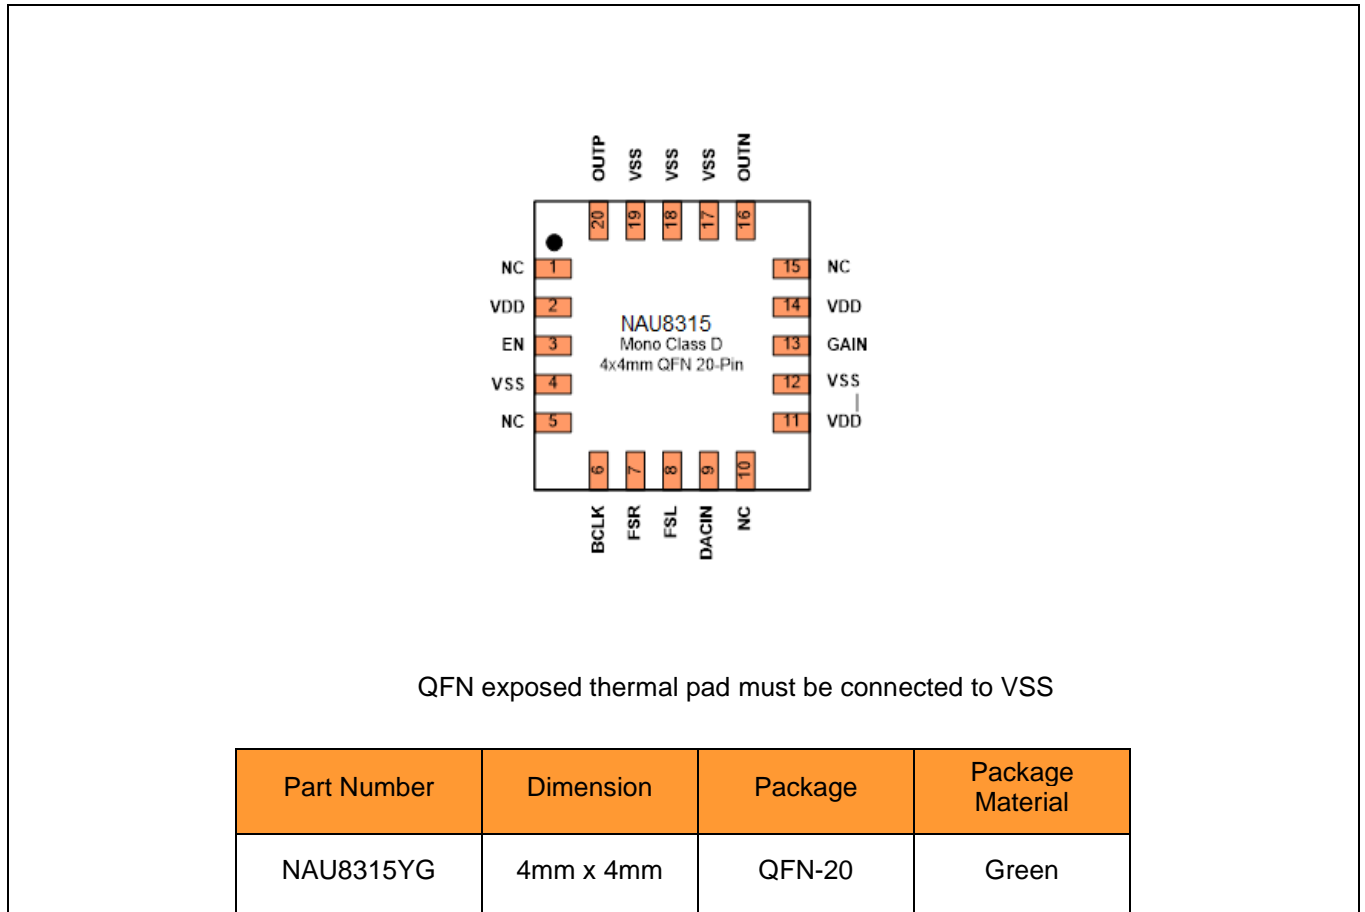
OUTP VSS VSS VSS OUTN

20 19 18 17 16

NC 1
VDD 2
EN 3
VSS 4
NC 5

15 NC
14 VDD
13 GAIN
12 VSS
11 VDD

NAU8315
Mono Class D
4x4mm QFN 20-Pin

6 7 8 9 10

BCLK FSR FSL DACIN NC

QFN exposed thermal pad must be connected to VSS

| Part Number | Dimension | Package | Package Material |
|---|---|---|---|
| NAU8315YG | 4mm x 4mm | QFN-20 | Green |